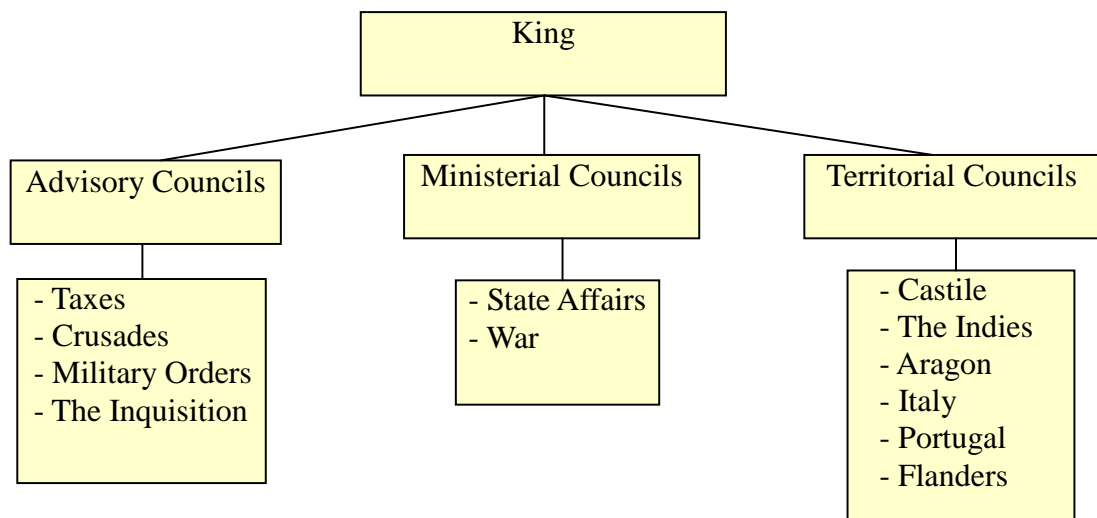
King

Advisory Councils

- Taxes
- Crusades
- Military Orders
- The Inquisition

Ministerial Councils

- State Affairs
- War

Territorial Councils

- Castile
- The Indies
- Aragon
- Italy
- Portugal
- Flanders